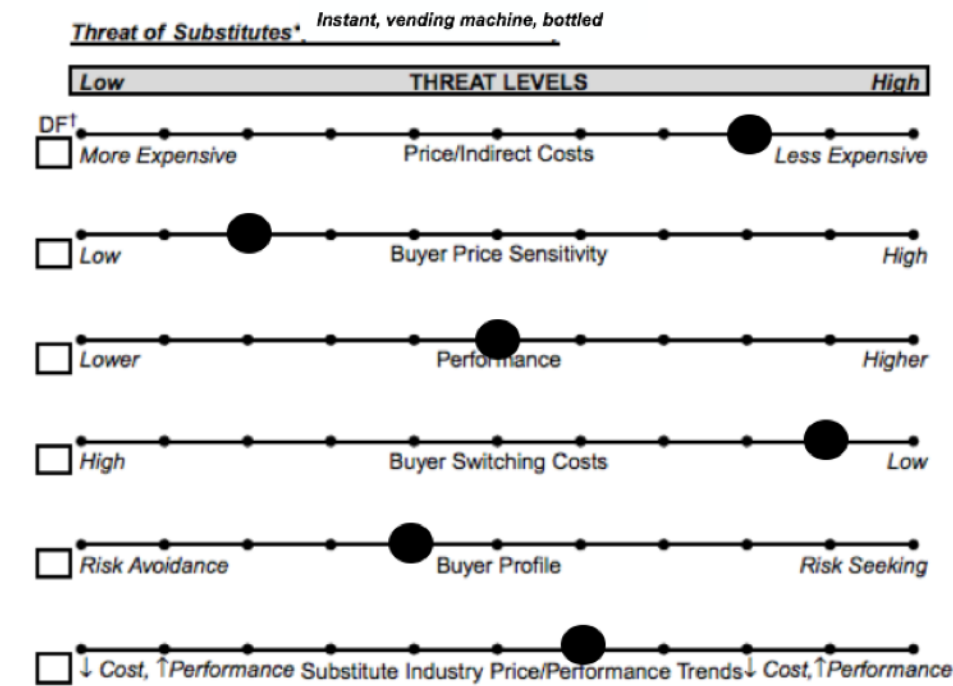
Threat of Substitutes*: Instant, vending machine, bottled

Low THREAT LEVELS High

DF†

More Expensive Price/Indirect Costs Less Expensive

Low Buyer Price Sensitivity High

Lower Performance Higher

High Buyer Switching Costs Low

Risk Avoidance Buyer Profile Risk Seeking

↓ Cost, ↑Performance Substitute Industry Price/Performance Trends ↓ Cost, ↑Performance